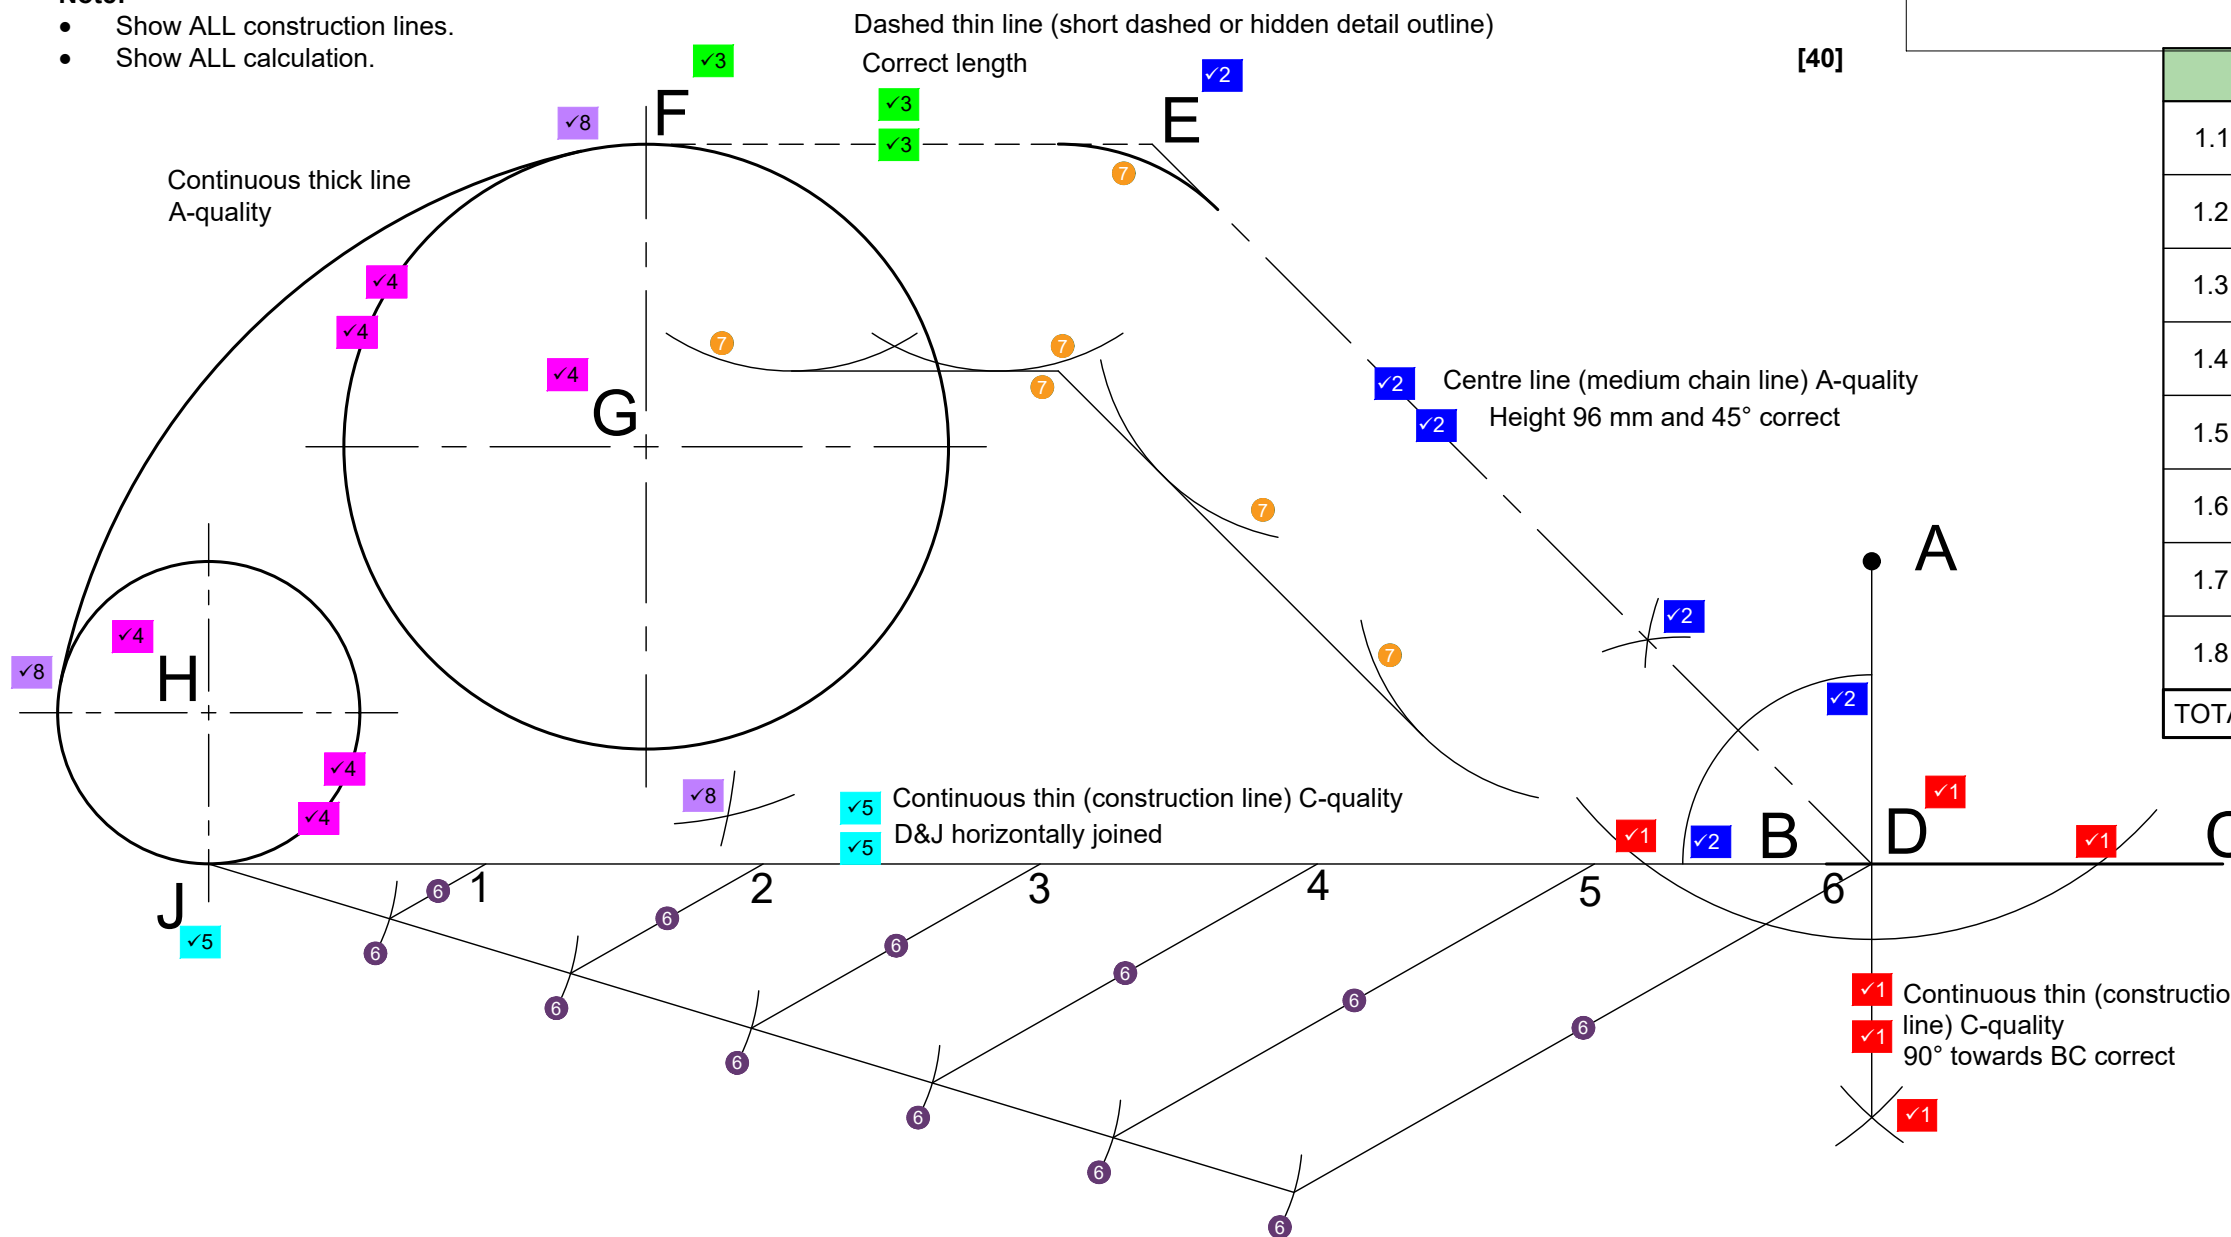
Note:
• Show ALL construction lines.
• Show ALL calculation.

Dashed thin line (short dashed or hidden detail outline)
Correct length

[40]

✓3
✓3
✓3
✓2
✓8
F
E

Continuous thick line
A-quality

✓4
✓4
✓4
G
7
7
7
7
7
7

✓2
Centre line (medium chain line) A-quality
✓2
Height 96 mm and 45° correct

✓2
A
✓2

✓4
✓8
H
✓4
✓4
✓8

✓5
Continuous thin (construction line) C-quality
✓5
D&J horizontally joined

✓1
✓2
B
D
✓1
✓1
C

J
✓5
1
2
3
4
5
6

6 6 6 6 6 6 6 6 6 6 6 6

✓1
Continuous thin (constructio
✓1
line) C-quality
90° towards BC correct
✓1

| |
|---|
| 1.1 |
| 1.2 |
| 1.3 |
| 1.4 |
| 1.5 |
| 1.6 |
| 1.7 |
| 1.8 |
| TOT |